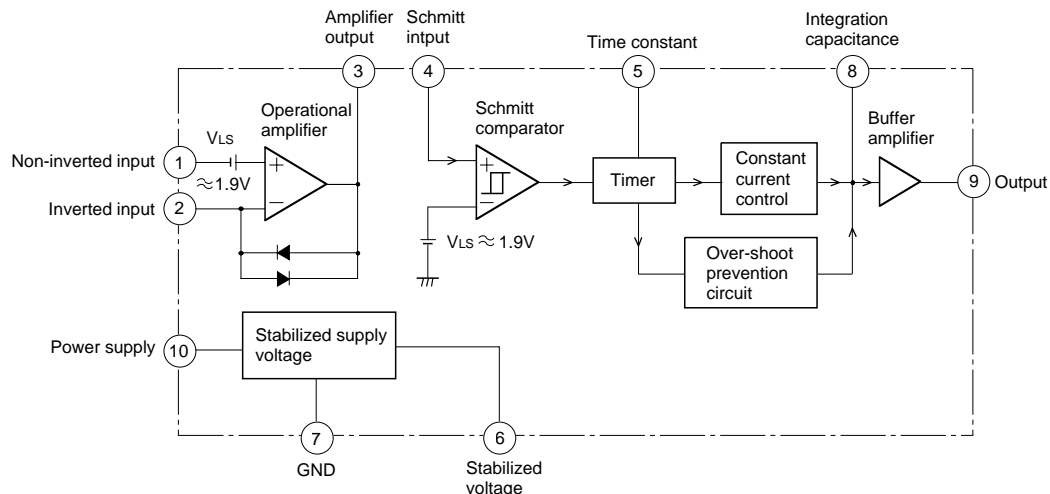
Amplifier output
Schmitt intput
Time constant
Integration capacitance
3
4
5
8
Operational amplifier
$V_{LS}$
Schmitt comparator
Buffer amplifier
Non-inverted input
1
$\approx$1.9V
Timer
Constant current control
9
Output
Inverted input
2
$V_{LS} \approx$ 1.9V
Over-shoot prevention circuit
Power supply
10
Stabilized supply voltage
7
6
GND
Stabilized voltage